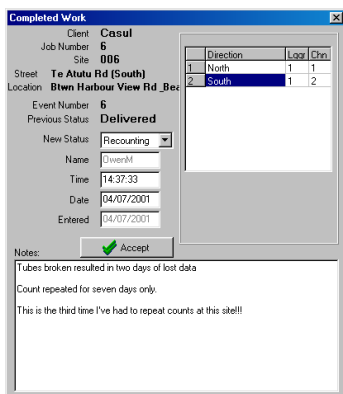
Completed Work

Client Casul
Job Number 6
Site 006
Street Te Atutu Rd (South)
Location Btwn Harbour View Rd _Bea

Event Number 6
Previous Status Delivered

New Status Recounting
Name OwenM
Time 14:37:33
Date 04/07/2001
Entered 04/07/2001

| | Direction | Lggr | Chn |
|---|---|---|---|
| 1 | North | 1 | 1 |
| 2 | South | 1 | 2 |

Notes:
Accept

Tubes broken resulted in two days of lost data

Count repeated for seven days only.

This is the third time I've had to repeat counts at this site!!!